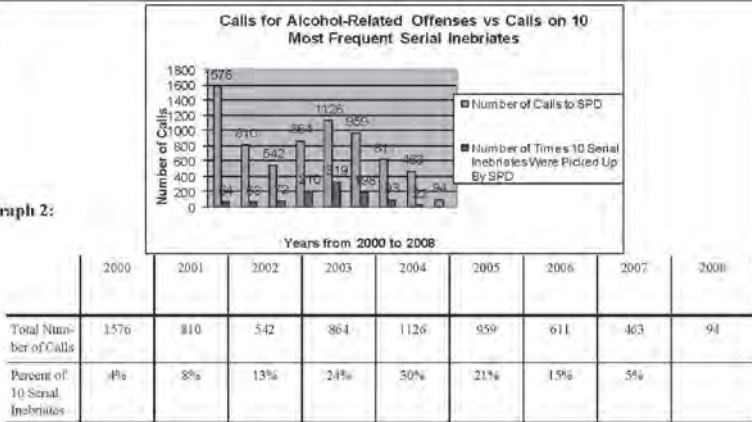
Calls for Alcohol-Related Offenses vs Calls on 10 Most Frequent Serial Inebriates

1800
1600
1400
1200
1000
800
600
400
200
0

Number of Calls

1576
84
810
63
542
72
864
210
1126
319
959
198
611
93
463
22
94

Number of Calls to SPD

Number of Times 10 Serial Inebriates Were Picked Up By SPD

Years from 2000 to 2008

raph 2:

| | 2000 | 2001 | 2002 | 2003 | 2004 | 2005 | 2006 | 2007 | 2008 |
|---|---|---|---|---|---|---|---|---|---|
| Total Number of Calls | 1576 | 810 | 542 | 864 | 1126 | 959 | 611 | 463 | 94 |
| Percent of 10 Serial Inebriates | 4% | 8% | 13% | 24% | 30% | 21% | 15% | 5% | |